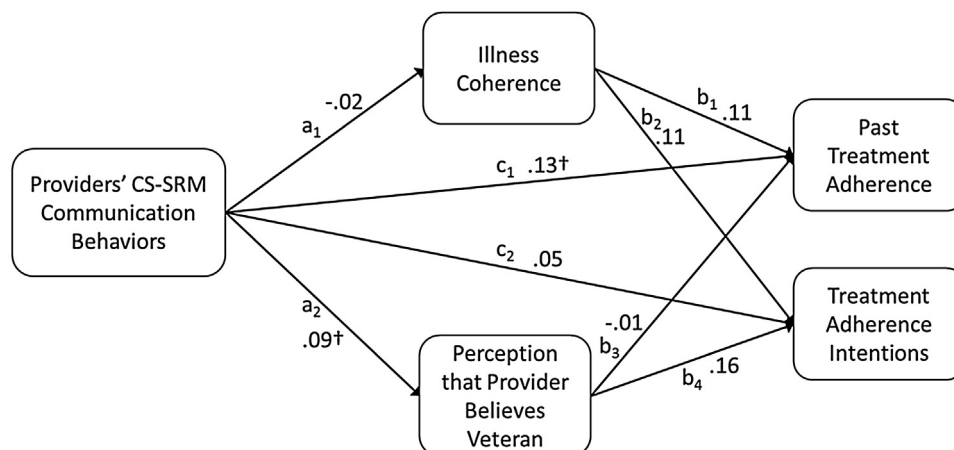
Illness Coherence

Providers' CS-SRM Communication Behaviors

Perception that Provider Believes Veteran

Past Treatment Adherence

Treatment Adherence Intentions

$a_1$ -.02

$a_2$ .09†

$c_1$ .13†

$c_2$ .05

$b_1$ .11

$b_2$ .11

$b_3$ -.01

$b_4$ .16